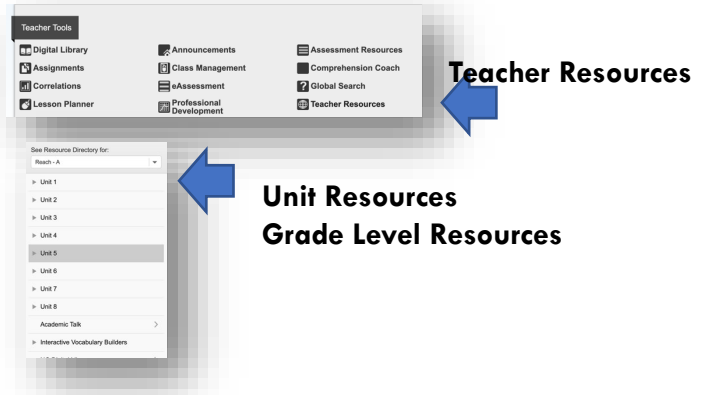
Teacher Tools

Digital Library
Announcements
Assessment Resources
Assignments
Class Management
Comprehension Coach
Correlations
eAssessment
Global Search
Lesson Planner
Professional Development
Teacher Resources

Teacher Resources

See Resource Directory for:
Reach - A

Unit 1
Unit 2
Unit 3
Unit 4
Unit 5
Unit 6
Unit 7
Unit 8
Academic Talk
Interactive Vocabulary Builders
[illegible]

Unit Resources
Grade Level Resources